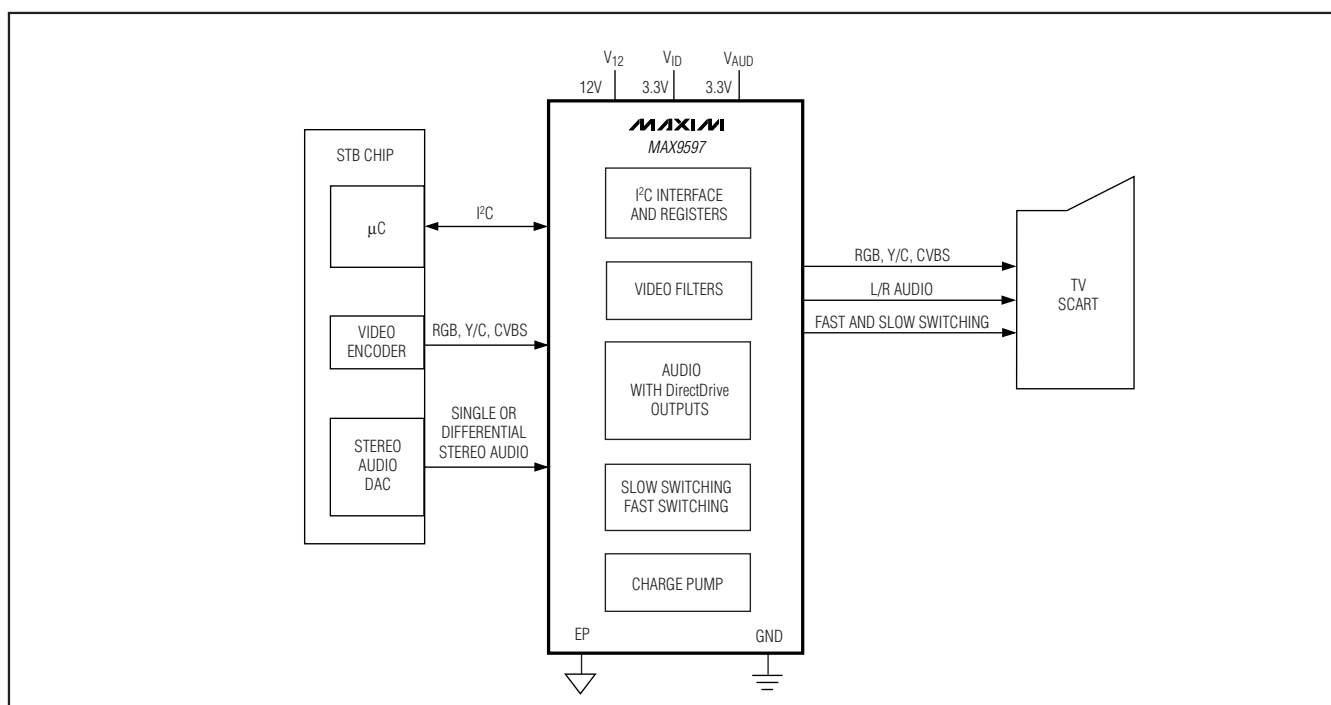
$V_{12}$ $V_{ID}$ $V_{AUD}$

12V 3.3V 3.3V

MAXIM

MAX9597

STB CHIP

μC

$I^2C$

$I^2C$ INTERFACE AND REGISTERS

VIDEO FILTERS

VIDEO ENCODER

RGB, Y/C, CVBS

AUDIO WITH DirectDrive OUTPUTS

STEREO AUDIO DAC

SINGLE OR DIFFERENTIAL STEREO AUDIO

SLOW SWITCHING FAST SWITCHING

CHARGE PUMP

RGB, Y/C, CVBS

L/R AUDIO

FAST AND SLOW SWITCHING

TV SCART

EP

GND